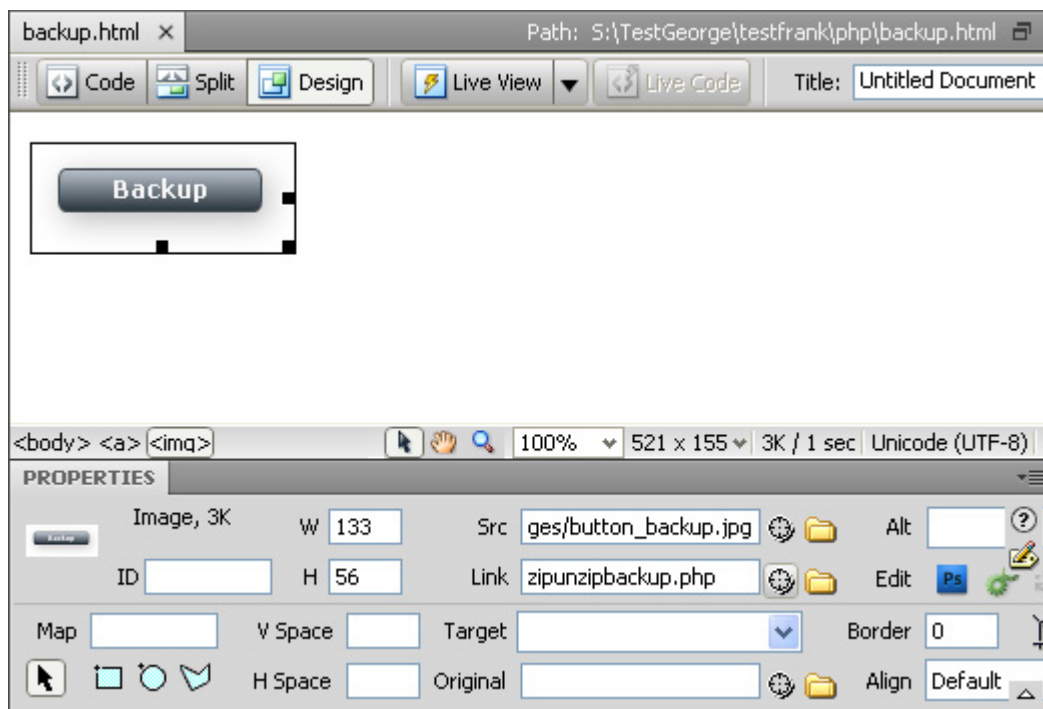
backup.html ×

Path: S:\TestGeorge\testfrank\php\backup.html

Code Split Design Live View Live Code Title: Untitled Document

Backup

<body> <a> <img> 100% 521 x 155 3K / 1 sec Unicode (UTF-8)

PROPERTIES

Image, 3K W 133 Src ges/button_backup.jpg Alt

ID H 56 Link zipunzipbackup.php Edit Ps

Map V Space Target Border 0

H Space Original Align Default